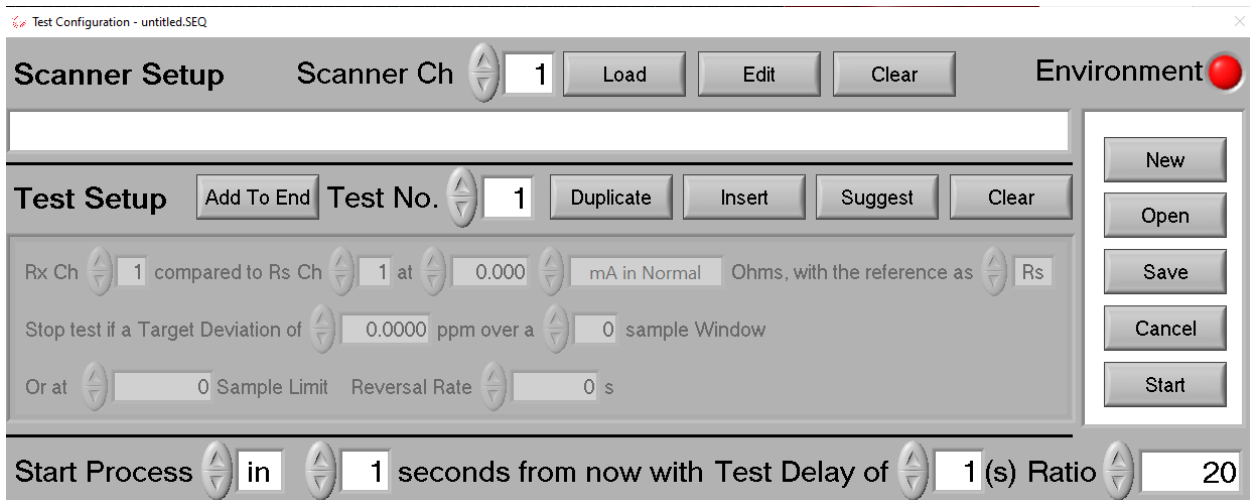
Test Configuration - untitled.SEQ

Scanner Setup Scanner Ch 1 Load Edit Clear Environment

New
Open
Save
Cancel
Start

Test Setup Add To End Test No. 1 Duplicate Insert Suggest Clear

Rx Ch 1 compared to Rs Ch 1 at 0.000 mA in Normal Ohms, with the reference as Rs

Stop test if a Target Deviation of 0.0000 ppm over a 0 sample Window

Or at 0 Sample Limit Reversal Rate 0 s

Start Process in 1 seconds from now with Test Delay of 1 (s) Ratio 20